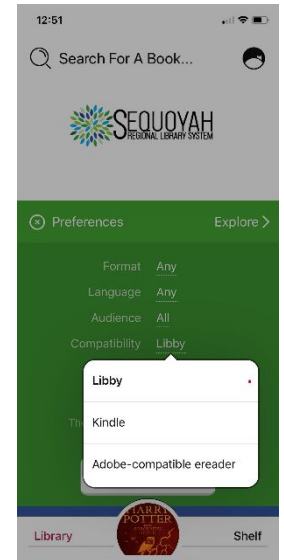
12:51

Search For A Book...

SEQUOYAH
REGIONAL LIBRARY SYSTEM

Preferences

Explore

Format Any

Language Any

Audience All

Compatibility Libby

Libby

Kindle

Adobe-compatible ereader

Th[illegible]

HARRY POTTER

Library

Shelf